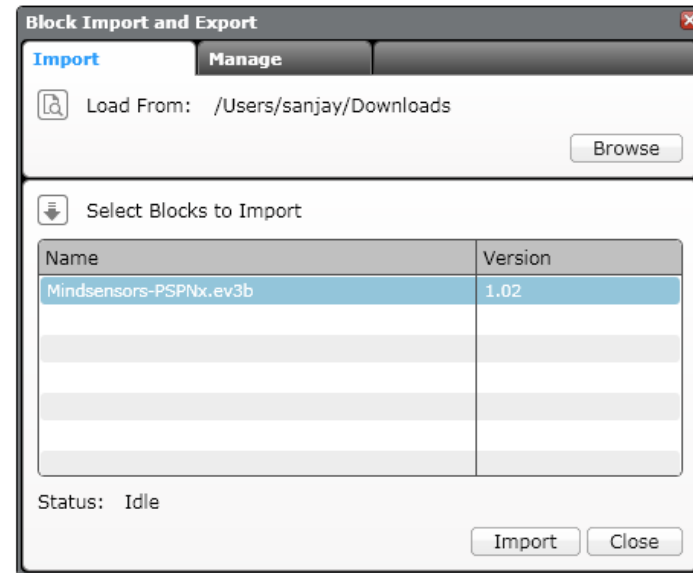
Block Import and Export

Import

Manage

Load From: /Users/sanjay/Downloads

Browse

Select Blocks to Import

| Name | Version |
|---|---|
| Mindsensors-PSPNx.ev3b | 1.02 |

Status: Idle

Import

Close